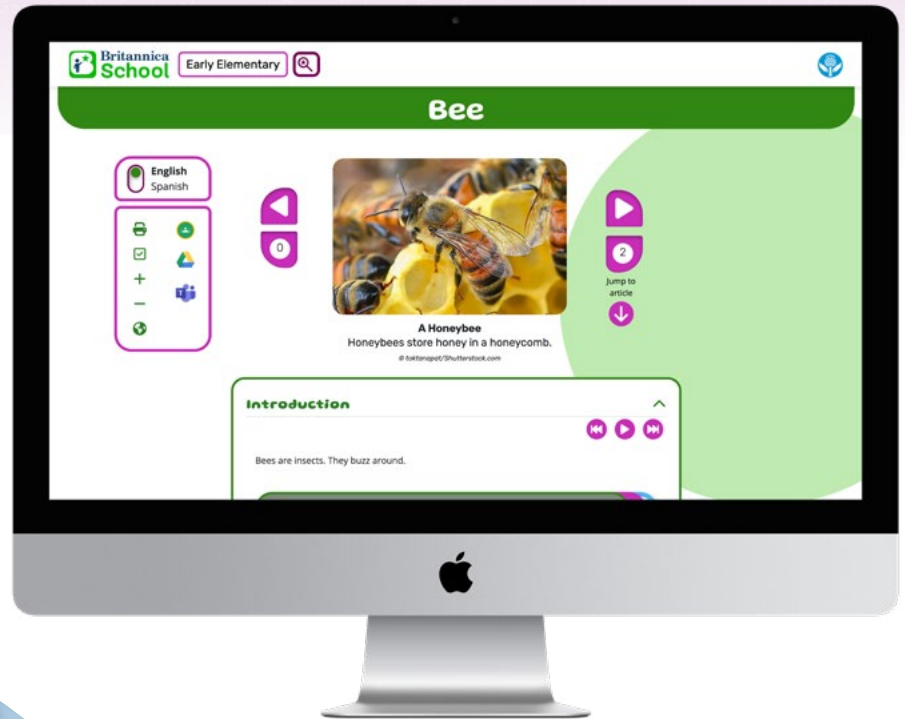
Britannica School

Early Elementary

Bee

English
Spanish

0

2

Jump to article

A Honeybee
Honeybees store honey in a honeycomb.

©ioktanapot/Shutterstock.com

Introduction

Bees are insects. They buzz around.